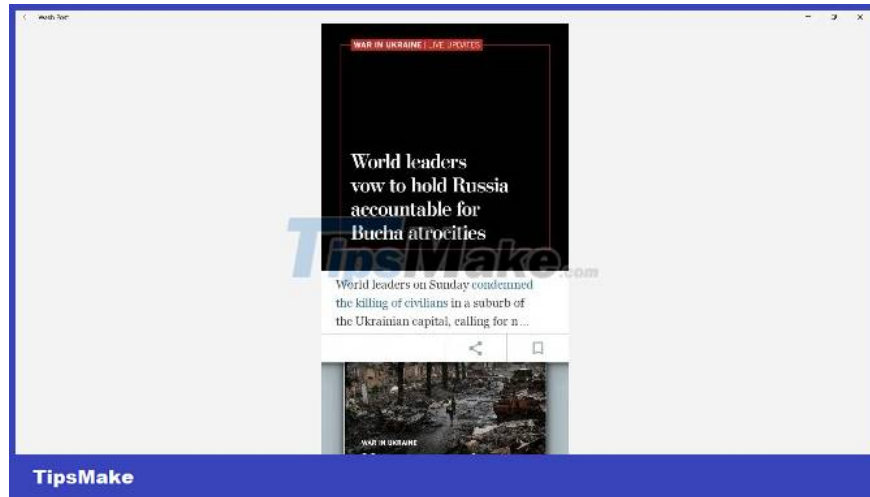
Wash Post

WAR IN UKRAINE | LIVE UPDATES

World leaders vow to hold Russia accountable for Bucha atrocities

TipsMake.com

World leaders on Sunday condemned the killing of civilians in a suburb of the Ukrainian capital, calling for n ...

WAR IN UKRAINE

TipsMake